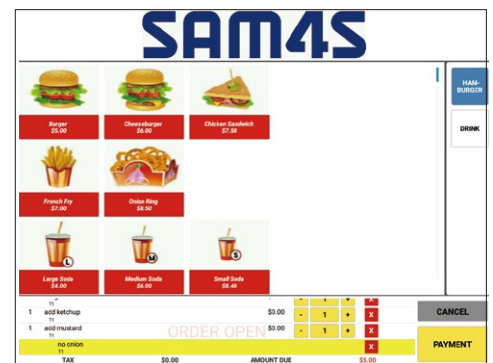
SAM4S

Burger
$5.00

Cheeseburger
$6.00

Chicken Sandwich
$7.50

French Fry
$7.00

Onion Ring
$8.50

L
Large Soda
$4.00

M
Medium Soda
$6.00

S
Small Soda
$8.49

HAMBURGER

DRINK

T1
1 add ketchup $0.00 - 1 + X
T1
1 add mustard $0.00 - 1 + X
ORDER OPEN
no onion X
T1

CANCEL

PAYMENT

TAX $0.00 AMOUNT DUE $5.00